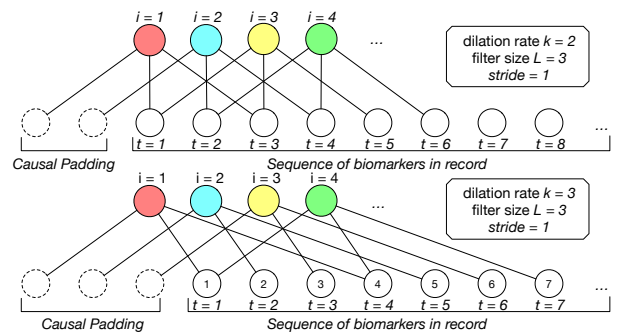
$i = 1$ $i = 2$ $i = 3$ $i = 4$ ...

dilation rate $k = 2$
filter size $L = 3$
$stride = 1$

$t = 1$ $t = 2$ $t = 3$ $t = 4$ $t = 5$ $t = 6$ $t = 7$ $t = 8$ ...

Causal Padding

Sequence of biomarkers in record

$i = 1$ $i = 2$ $i = 3$ $i = 4$ ...

dilation rate $k = 3$
filter size $L = 3$
$stride = 1$

1 2 3 4 5 6 7

$t = 1$ $t = 2$ $t = 3$ $t = 4$ $t = 5$ $t = 6$ $t = 7$ ...

Causal Padding

Sequence of biomarkers in record